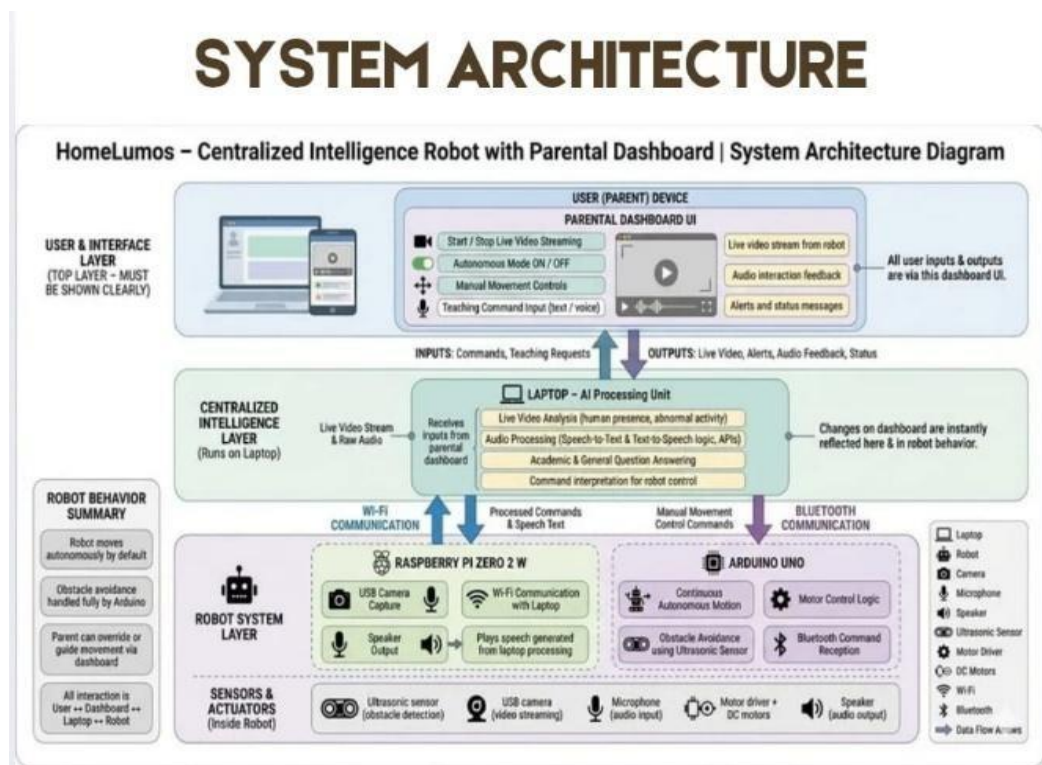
SYSTEM ARCHITECTURE

HomeLumos – Centralized Intelligence Robot with Parental Dashboard | System Architecture Diagram

USER & INTERFACE LAYER (TOP LAYER – MUST BE SHOWN CLEARLY)

USER (PARENT) DEVICE

PARENTAL DASHBOARD UI

Start / Stop Live Video Streaming

Autonomous Mode ON / OFF

Manual Movement Controls

Teaching Command Input (text / voice)

Live video stream from robot

Audio interaction feedback

Alerts and status messages

All user inputs & outputs are via this dashboard UI.

INPUTS: Commands, Teaching Requests

OUTPUTS: Live Video, Alerts, Audio Feedback, Status

CENTRALIZED INTELLIGENCE LAYER (Runs on Laptop)

Live Video Stream & Raw Audio

LAPTOP – AI Processing Unit

Receives inputs from parental dashboard

Live Video Analysis (human presence, abnormal activity)

Audio Processing (Speech-to-Text & Text-to-Speech logic, APIs)

Academic & General Question Answering

Command interpretation for robot control

Changes on dashboard are instantly reflected here & in robot behavior.

ROBOT BEHAVIOR SUMMARY

Robot moves autonomously by default

Obstacle avoidance handled fully by Arduino

Parent can override or guide movement via dashboard

All interaction is User ↔ Dashboard ↔ Laptop ↔ Robot

WI-FI COMMUNICATION

Processed Commands & Speech Text

Manual Movement Control Commands

BLUETOOTH COMMUNICATION

ROBOT SYSTEM LAYER

RASPBERRY PI ZERO 2 W

USB Camera Capture

Wi-Fi Communication with Laptop

Speaker Output

Plays speech generated from laptop processing

ARDUINO UNO

Continuous Autonomous Motion

Motor Control Logic

Obstacle Avoidance using Ultrasonic Sensor

Bluetooth Command Reception

SENSORS & ACTUATORS (Inside Robot)

Ultrasonic sensor (obstacle detection)

USB camera (video streaming)

Microphone (audio input)

Motor driver + DC motors

Speaker (audio output)

Laptop
Robot
Camera
Microphone
Speaker
Ultrasonic Sensor
Motor Driver
DC Motors
Wi-Fi
Bluetooth
Data Flow Arrows